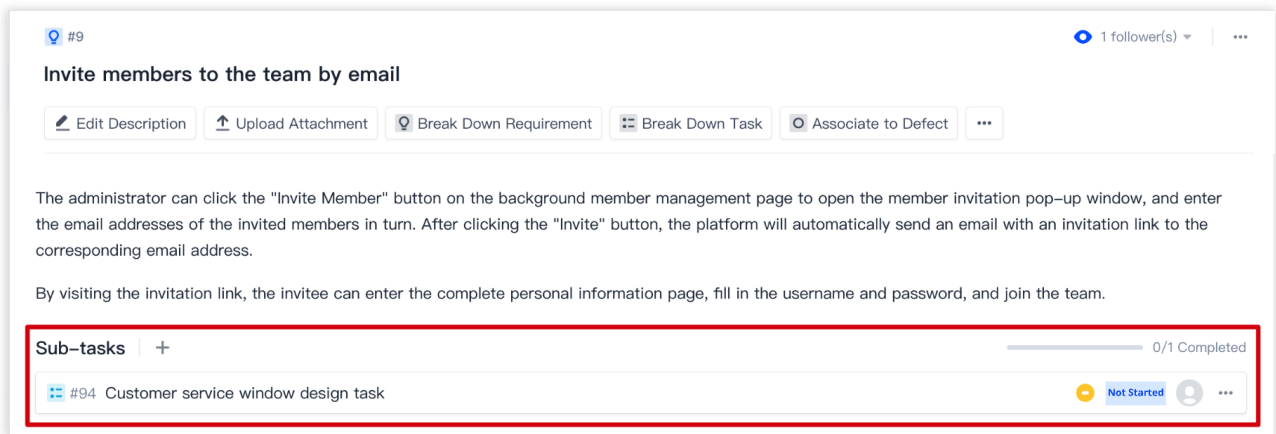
#9

1 follower(s)

Invite members to the team by email

Edit Description | Upload Attachment | Break Down Requirement | Break Down Task | Associate to Defect | ...

The administrator can click the "Invite Member" button on the background member management page to open the member invitation pop-up window, and enter the email addresses of the invited members in turn. After clicking the "Invite" button, the platform will automatically send an email with an invitation link to the corresponding email address.

By visiting the invitation link, the invitee can enter the complete personal information page, fill in the username and password, and join the team.

Sub-tasks +

0/1 Completed

#94 Customer service window design task

Not Started